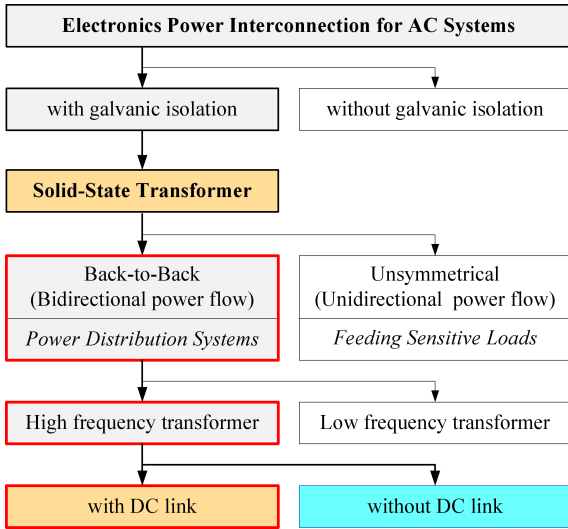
Electronics Power Interconnection for AC Systems

with galvanic isolation

without galvanic isolation

Solid-State Transformer

Back-to-Back
(Bidirectional power flow)

Power Distribution Systems

Unsymmetrical
(Unidirectional power flow)

Feeding Sensitive Loads

High frequency transformer

Low frequency transformer

with DC link

without DC link